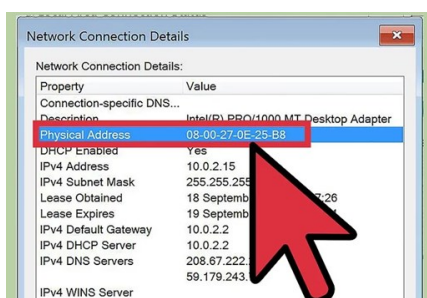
Network Connection Details

Network Connection Details:

| Property | Value |
|---|---|
| Connection-specific DNS... | |
| Description | Intel(R) PRO/1000 MT Desktop Adapter |
| Physical Address | 08-00-27-0E-25-B8 |
| DHCP Enabled | Yes |
| IPv4 Address | 10.0.2.15 |
| IPv4 Subnet Mask | 255.255.255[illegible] |
| Lease Obtained | 18 Septemb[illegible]7:26 |
| Lease Expires | 19 Septemb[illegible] |
| IPv4 Default Gateway | 10.0.2.2 |
| IPv4 DHCP Server | 10.0.2.2 |
| IPv4 DNS Servers | 208.67.222.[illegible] |
| | 59.179.243.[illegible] |
| IPv4 WINS Server | |